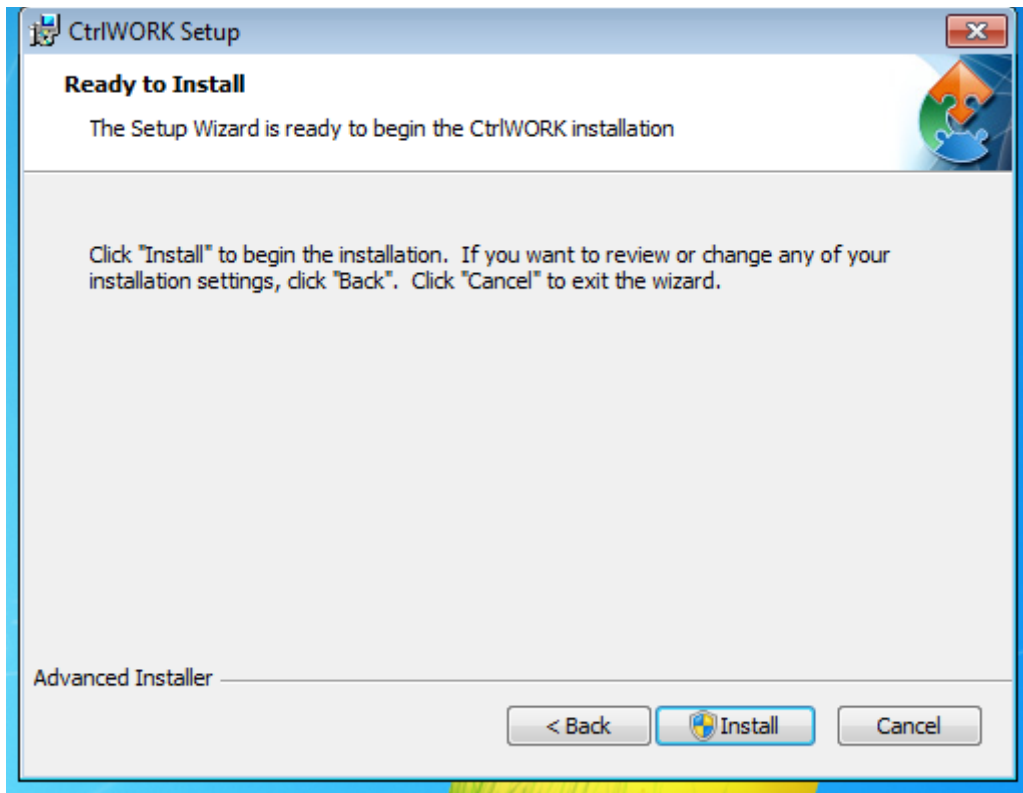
CtrlWORK Setup

Ready to Install

The Setup Wizard is ready to begin the CtrlWORK installation

Click "Install" to begin the installation. If you want to review or change any of your installation settings, click "Back". Click "Cancel" to exit the wizard.

Advanced Installer

< Back

Install

Cancel